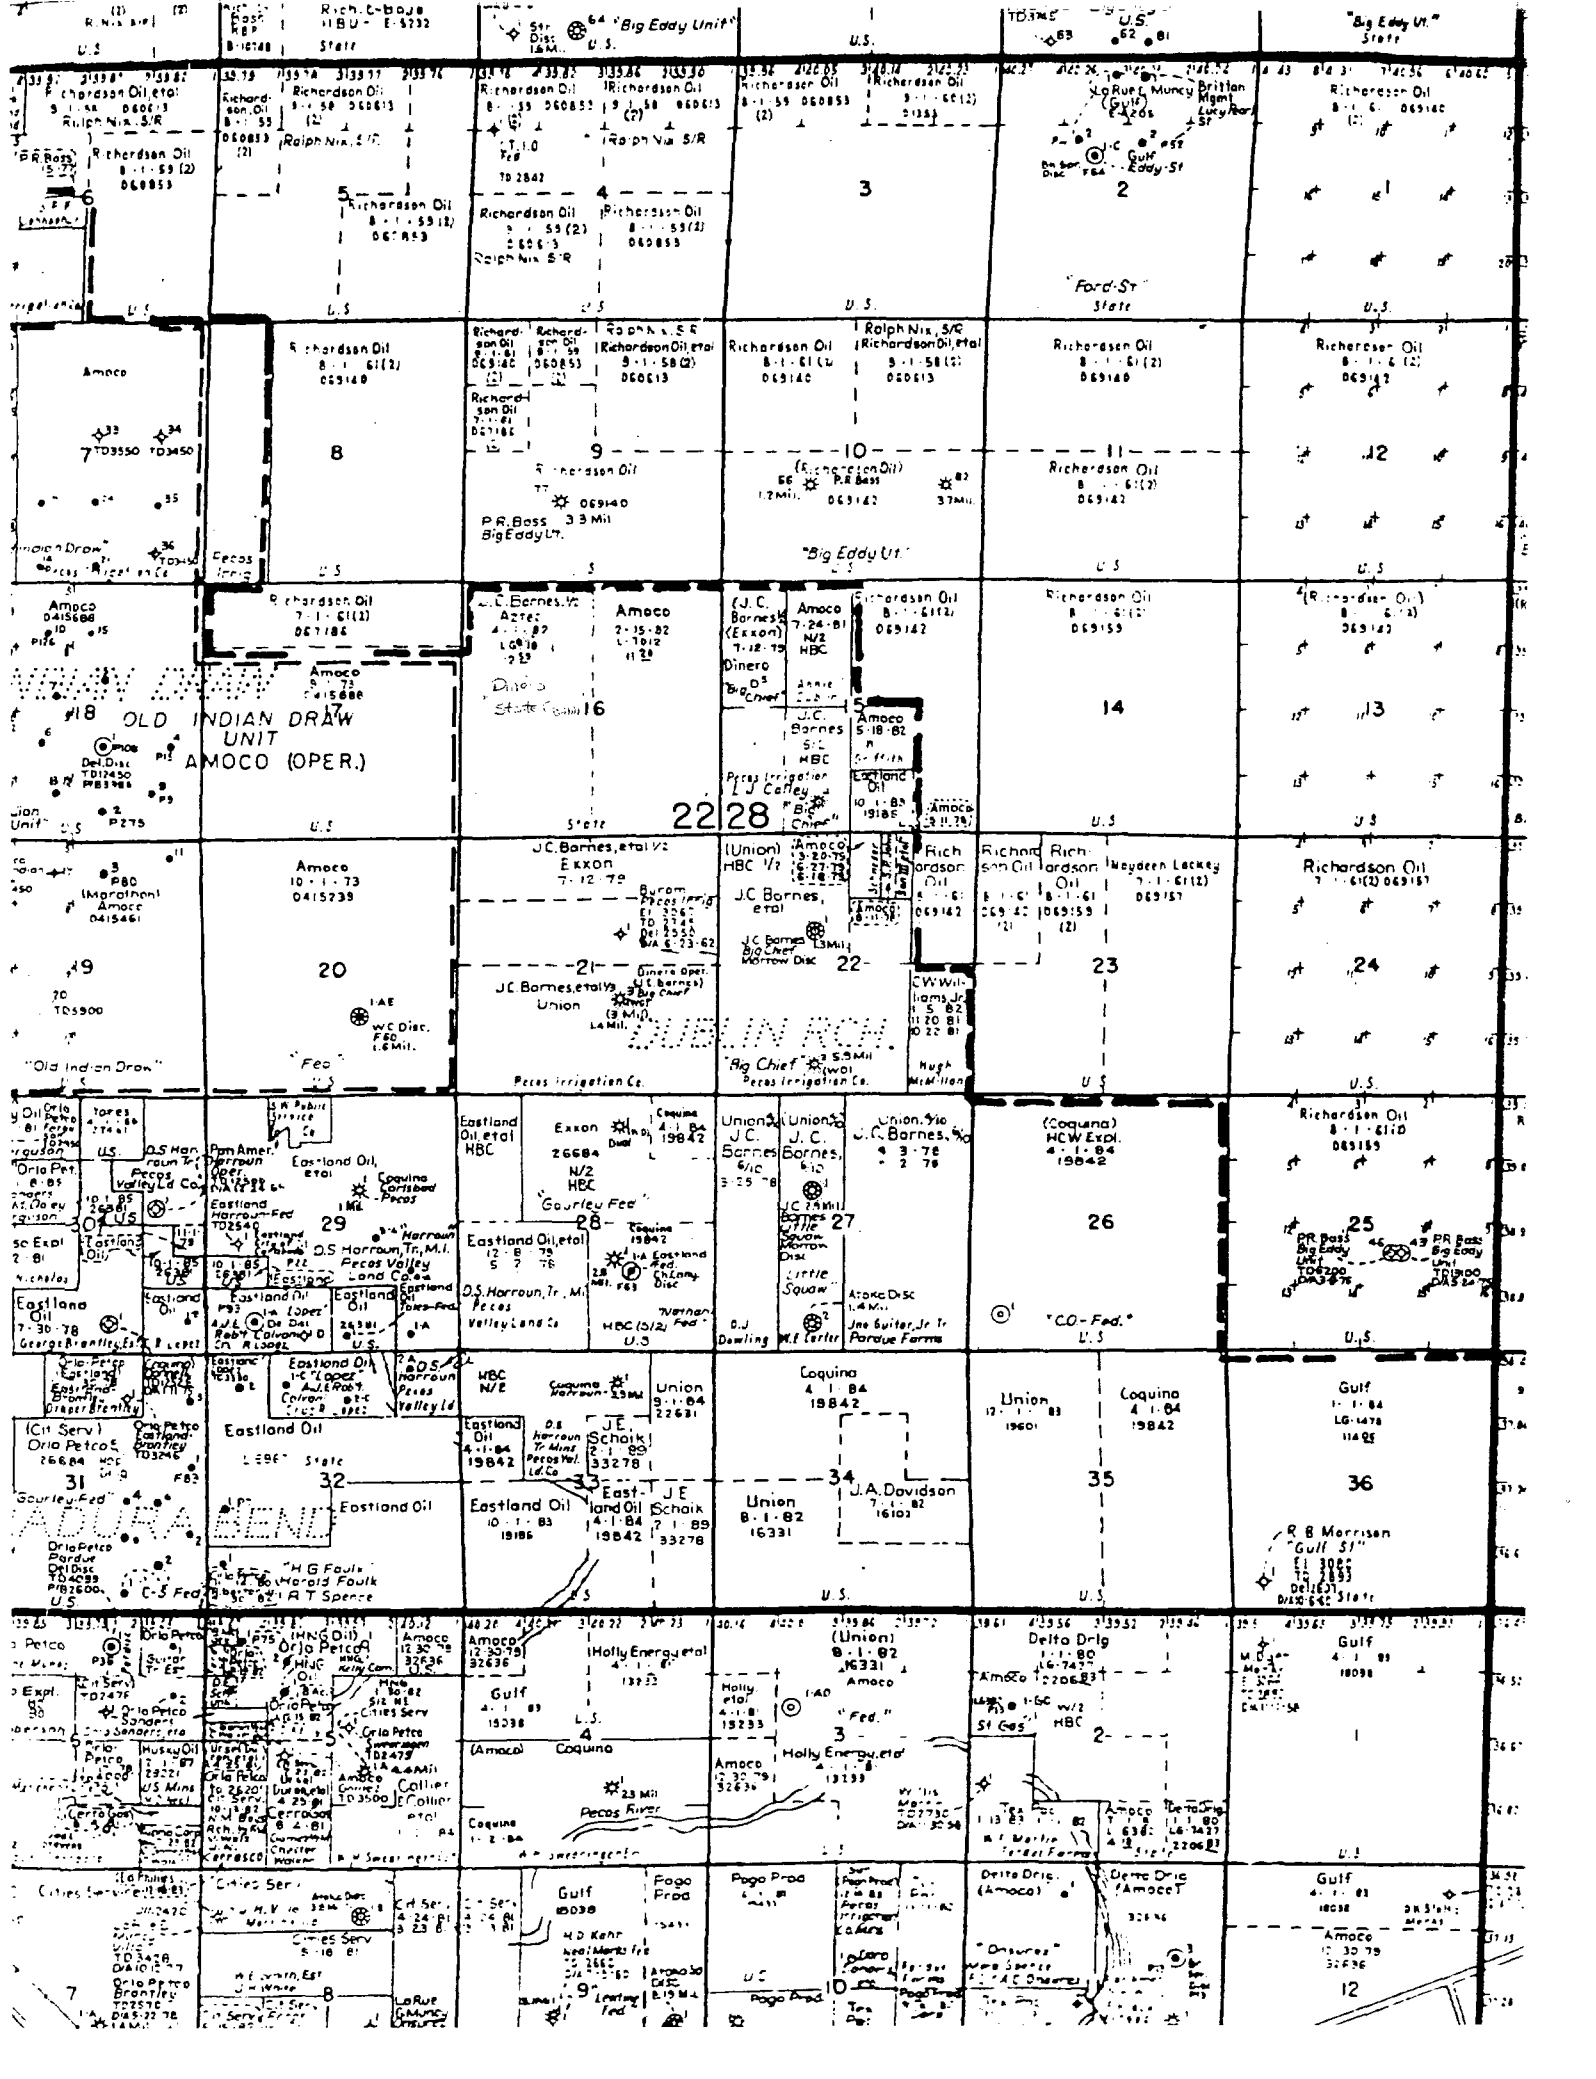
"Big Eddy Unit"

U.S.

"Big Eddy Ut."
State

Richardson Oil, etal
Ralph Nix, S/R

Richardson Oil

Richardson Oil
Ralph Nix, S/R

Richardson Oil

Richardson Oil
Ralph Nix, S/R

Richardson Oil

Richardson Oil

Richardson Oil

Richardson Oil

La Rue, Muncy, Britton Mgmt
Lucy Par
Gulf
Eddy-St

Richardson Oil

6

5

4

3

2

"Ford-St"
State

U.S.

U.S.

U.S.

U.S.

Amoco

7

Richardson Oil

8

Richardson Oil

Ralph Nix, S/R
Richardson Oil, etal

9

Richardson Oil

P.R. Bass
Big Eddy Ut.

Richardson Oil

Ralph Nix, S/R
Richardson Oil, etal

10

(Richardson Oil)

Richardson Oil

11

Richardson Oil

Richardson Oil

12

"Indian Draw"

Pecos Irrig.

"Big Eddy Ut."

U.S.

U.S.

Amoco

Richardson Oil

J.C. Barnes, ½
Aztec

Amoco

(J.C. Barnes ½
(Exxon)
Dinero
"Big Chief"

Amoco
N/2
HBC

Richardson Oil

Richardson Oil

14

(Richardson Oil)

13

18

17

Amoco

OLD INDIAN DRAW UNIT
AMOCO (OPER.)

Dinero
State Com

16

J.C. Barnes
S/C
HBC

Amoco

Eastland Oil

Amoco

Pecos Irrigation
L.J. Coffey
"Big Chief"

22

28

U.S.

U.S.

State

U.S.

U.S.

(Marathon)
Amoco

Amoco

20

J.C. Barnes, etal ½
Exxon

21

J.C. Barnes, etal ½
Union

(Union)
HBC ½
J.C. Barnes, etal

Amoco

J.C. Barnes
Big Chief
Morrow Disc

22

Rich ardson Oil

Richardson Oil

Richardson Oil

Haydeen Lackey

23

Richardson Oil

24

19

C.W. Williams, Jr.

Hugh McMillan

DUBLIN RCH.

"Big Chief"

Pecos Irrigation Co.

"Old Indian Draw"

"Fed"

U.S.

U.S.

S.W. Public Service Co.

Pan Amer.
D.S. Harroun Tr.
Pecos Valley Ld. Co.

Eastland Oil, etal

Coquina
Carlsbad
Pecos

Eastland Oil, etal
HBC

Exxon

N/2
HBC

Coquina

"Gourley Fed"

Union
J.C. Barnes

Union
J.C. Barnes

Union
J.C. Barnes

(Coquina)
HCW Expl.

Richardson Oil

30

29

D.S. Harroun, Tr., M.I.
Pecos Valley Land Co.

28

Eastland Oil, etal

D.S. Harroun, Tr., Mi.
Pecos Valley Land Co.

27

Little Squaw

Atoka Disc

Joe Guiter, Jr. Tr.
Parque Farms

26

"C.O.-Fed."

25

P.R. Bass
Big Eddy Unit

P.R. Bass
Big Eddy Unit

Eastland Oil

George Brantley Est.

Eastland Oil

U.S.

U.S.

U.S.

U.S.

Orla Petco

Eastland Oil

D.S. Harroun
Pecos Valley Ld

HBC
N/E

Coquina
Harroun

Union

Coquina

Union

Coquina

Gulf

(Cit Serv)
Orla Petco

Eastland Oil

Eastland Oil

J.E. Schalk

32

33

34

35

36

31

"Gourley-Fed"

Eastland Oil

Eastland Oil

East-land Oil

J.E. Schalk

Union

J.A. Davidson

R.B. Morrison
"Gulf St"

ADURA BEND

Orla Petco
Parque

"H.G. Foulk"
Harold Foulk
R.T. Spence

C-5 Fed

U.S.

U.S.

State

Orla Petco

Orla Petco

Amoco

Amoco

(Holly Energy etal

(Union)
Amoco

Delta Drlg

Gulf

Orla Petco

Cities Serv

Gulf

"Fed."

Amoco

St Gas
HBC

2

Orla Petco

Husky Oil

US Mins

Orla Petco

Amoco

Collier

5

4

(Amoco)
Coquina

3

Holly Energy, etal

1

Cerro

Pecos River

Amoco

Delta Drlg

U.S.

Cities Service

Cities Serv

Cities Serv

Gulf

Fogo Prod

Pogo Prod

Delta Drlg
(Amoco)

Delta Drlg
(Amoco)

Gulf

Orla Petco
Brantley

Amoco

7

8

9

10

11

12

LaRue
Muncy
Onsurez

"Onsurez"